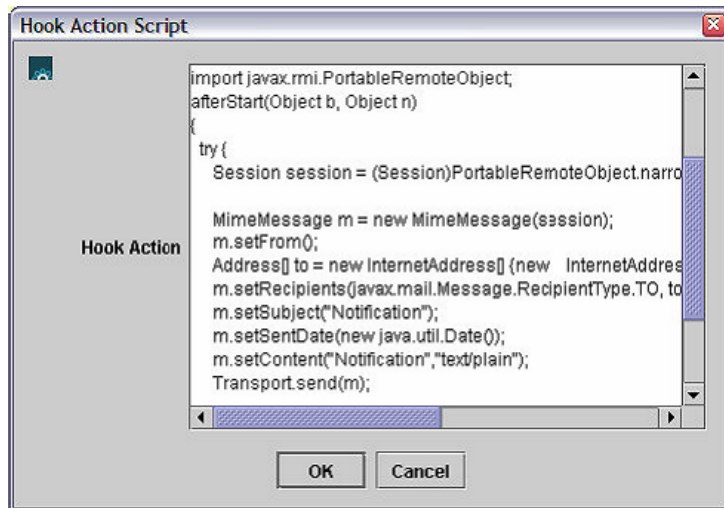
Hook Action Script

Hook Action

import javax.rmi.PortableRemoteObject;
afterStart(Object b, Object n)
{
try {
Session session = (Session)PortableRemoteObject.narro

MimeMessage m = new MimeMessage(session);
m.setFrom();
Address[] to = new InternetAddress[] {new InternetAddres
m.setRecipients(javax.mail.Message.RecipientType.TO, to
m.setSubject("Notification");
m.setSentDate(new java.util.Date());
m.setContent("Notification","text/plain");
Transport.send(m);

OK
Cancel